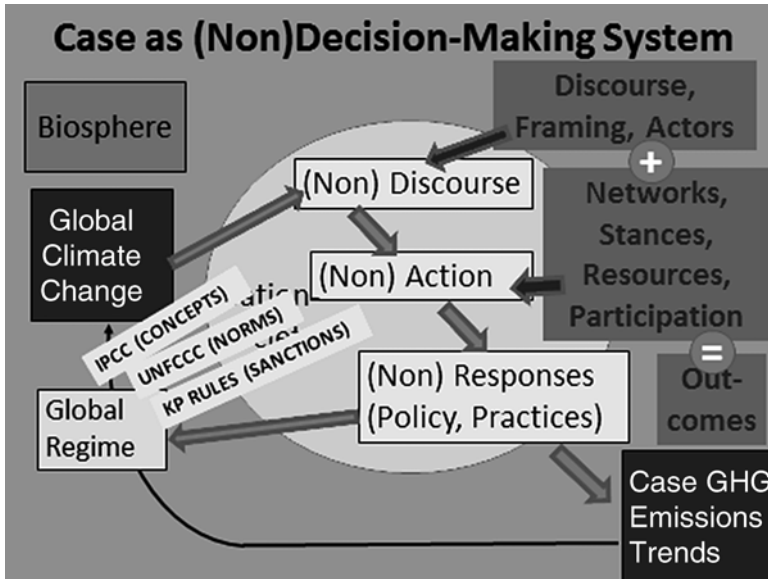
Case as (Non)Decision-Making System

Biosphere

Discourse, Framing, Actors

+

(Non) Discourse

Global Climate Change

Networks, Stances, Resources, Participation

(Non) Action

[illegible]atio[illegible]

IPCC (CONCEPTS)

UNFCCC (NORMS)

KP RULES (SANCTIONS)

=

(Non) Responses (Policy, Practices)

Out-comes

Global Regime

Case GHG Emissions Trends